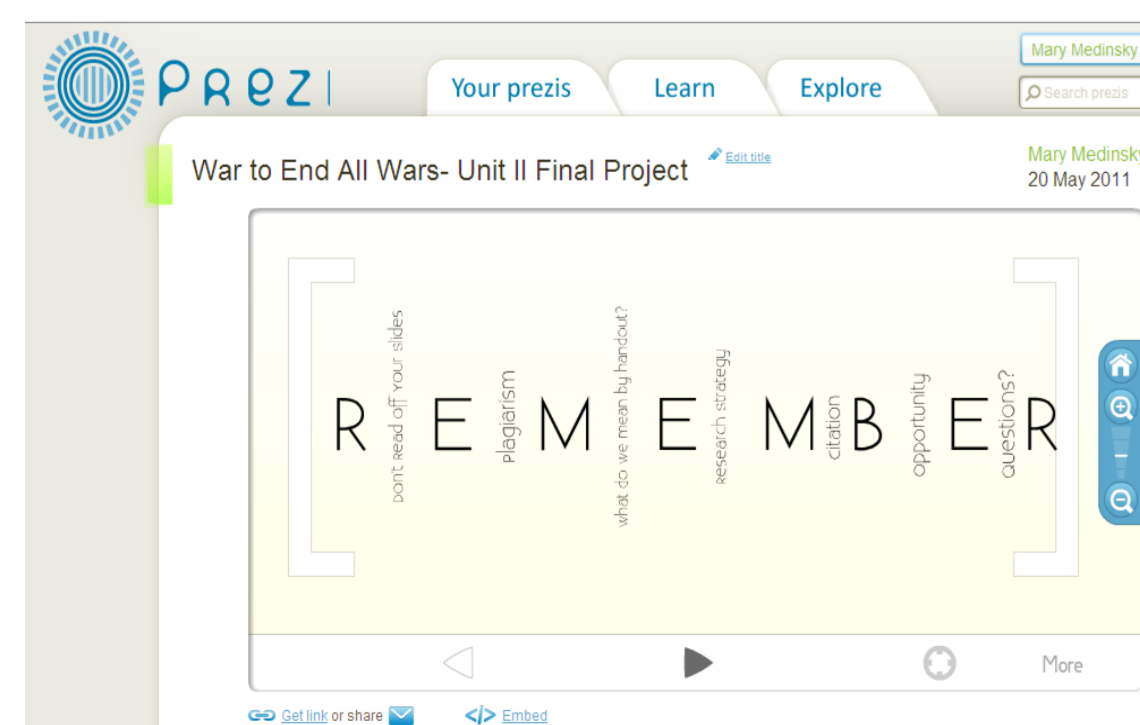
Prezi

Your prezis | Learn | Explore

Mary Medinsky

Search prezis

War to End All Wars- Unit II Final Project

Edit title

Mary Medinsky
20 May 2011

R

Dont read off your slides

E

plagiarism

M

what do we mean by handout?

E

Research strategy

M

citation

B

opportunity

E

questions?

R

More

Get link or share

Embed